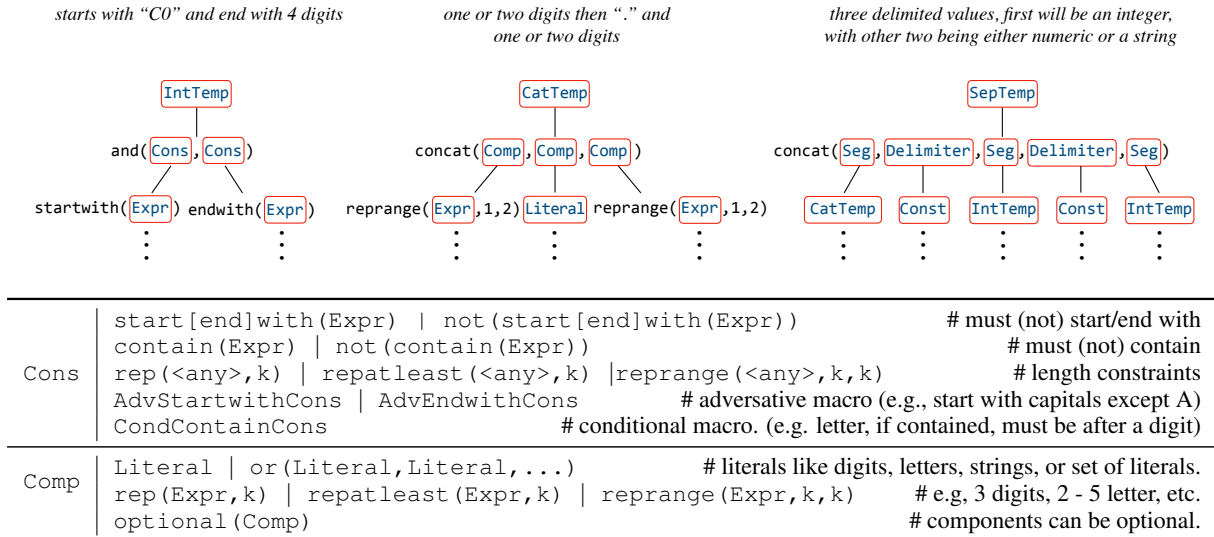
starts with "C0" and end with 4 digits

one or two digits then "." and one or two digits

three delimited values, first will be an integer, with other two being either numeric or a string

IntTemp

and( Cons , Cons )

startwith( Expr ) endwith( Expr )

⋮ ⋮

CatTemp

concat( Comp , Comp , Comp )

reprange( Expr ,1,2) Literal reprange( Expr ,1,2)

⋮ ⋮ ⋮

SepTemp

concat( Seg , Delimiter , Seg , Delimiter , Seg )

CatTemp Const IntTemp Const IntTemp

⋮ ⋮ ⋮ ⋮ ⋮

| | | |
|---|---|---|
| Cons | start[end]with(Expr) \| not(start[end]with(Expr)) | # must (not) start/end with |
| | contain(Expr) \| not(contain(Expr)) | # must (not) contain |
| | rep(<any>,k) \| repatleast(<any>,k) \|reprange(<any>,k,k) | # length constraints |
| | AdvStartwithCons \| AdvEndwithCons | # adversative macro (e.g., start with capitals except A) |
| | CondContainCons | # conditional macro. (e.g. letter, if contained, must be after a digit) |
| Comp | Literal \| or(Literal,Literal,...) | # literals like digits, letters, strings, or set of literals. |
| | rep(Expr,k) \| repatleast(Expr,k) \| reprange(Expr,k,k) | # e.g, 3 digits, 2 - 5 letter, etc. |
| | optional(Comp) | # components can be optional. |